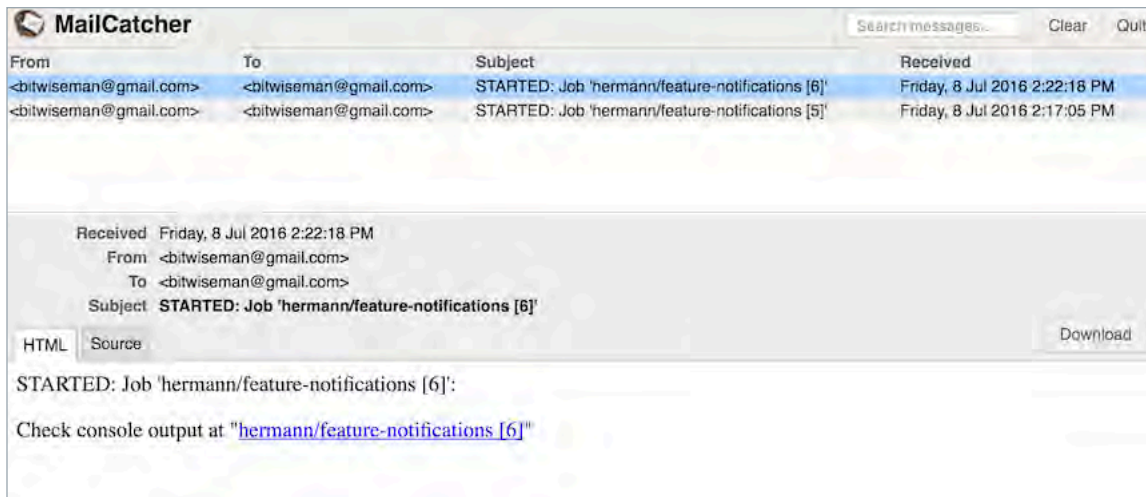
MailCatcher

Search messages... Clear Quit

| From | To | Subject | Received |
|---|---|---|---|
| <bitwiseman@gmail.com> | <bitwiseman@gmail.com> | STARTED: Job 'hermann/feature-notifications [6]' | Friday, 8 Jul 2016 2:22:18 PM |
| <bitwiseman@gmail.com> | <bitwiseman@gmail.com> | STARTED: Job 'hermann/feature-notifications [5]' | Friday, 8 Jul 2016 2:17:05 PM |

Received Friday, 8 Jul 2016 2:22:18 PM
From <bitwiseman@gmail.com>
To <bitwiseman@gmail.com>
Subject STARTED: Job 'hermann/feature-notifications [6]'

HTML Source Download

STARTED: Job 'hermann/feature-notifications [6]':

Check console output at "hermann/feature-notifications [6]"